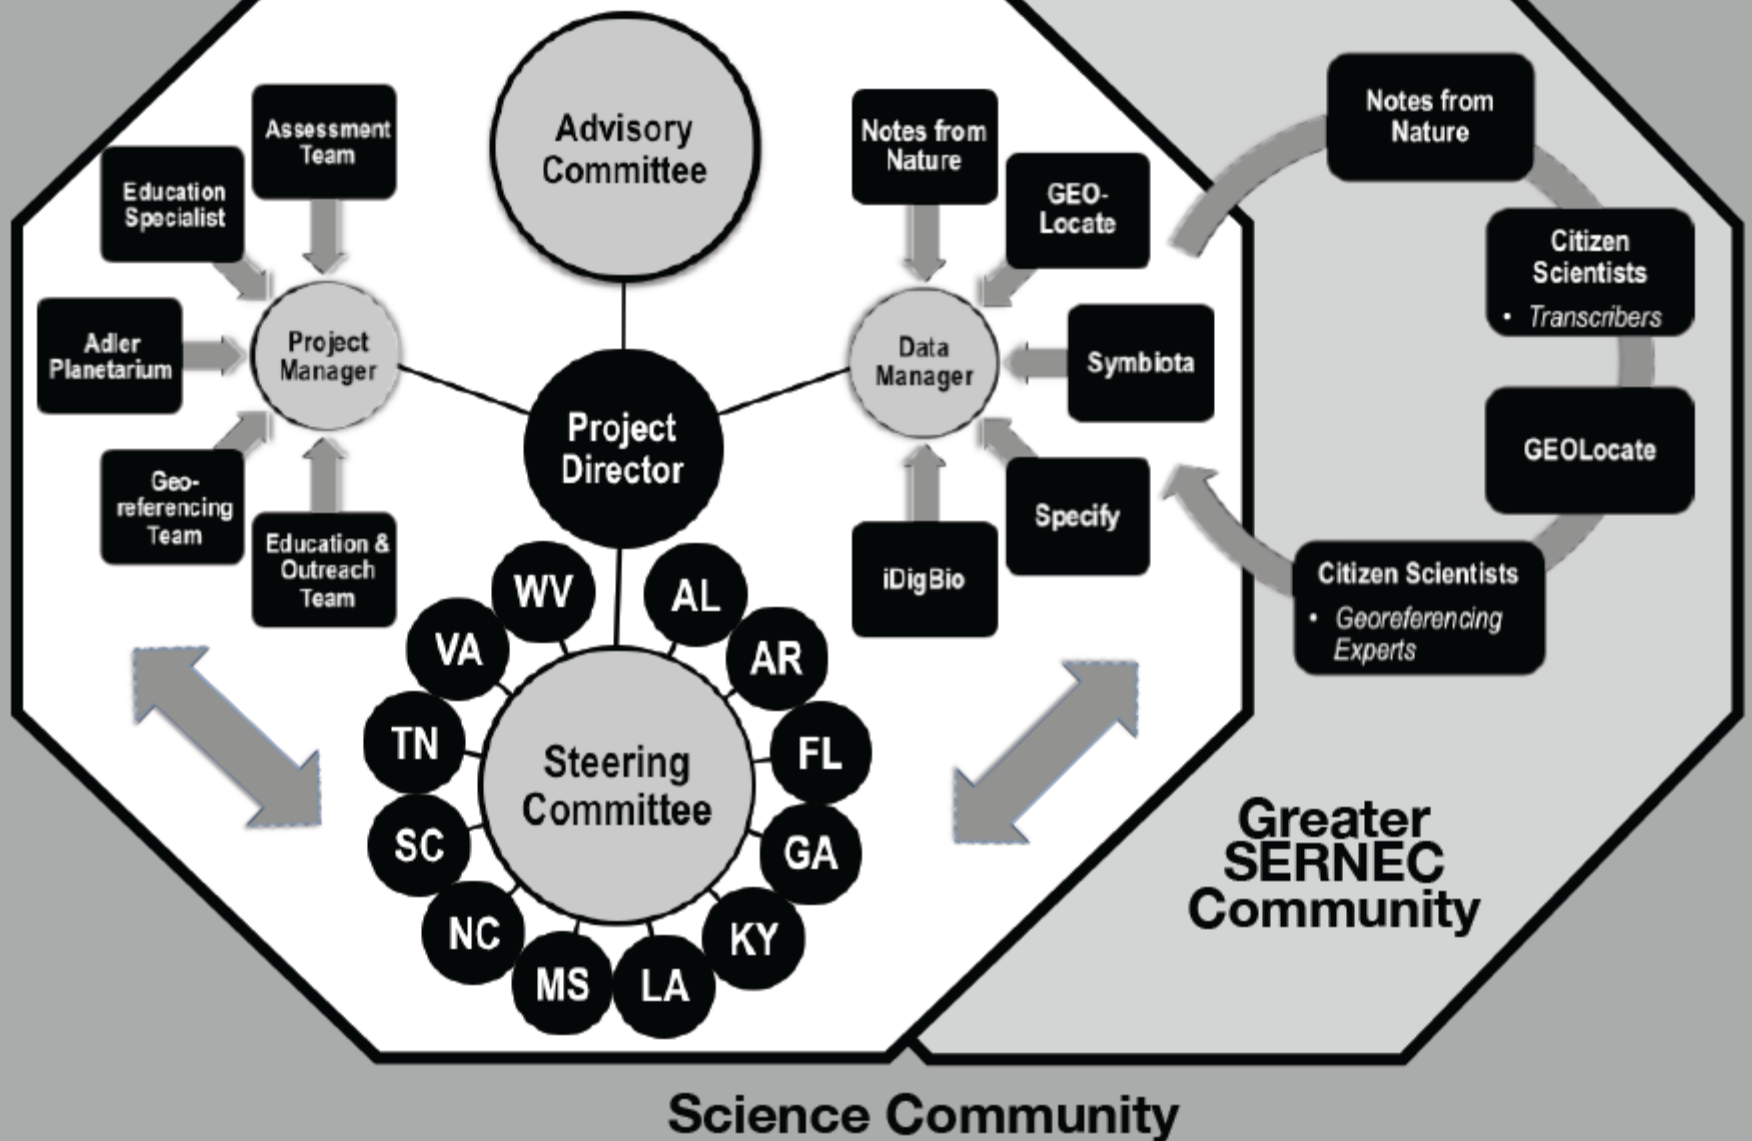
Advisory Committee

Assessment Team

Education Specialist

Adler Planetarium

Project Manager

Geo-referencing Team

Education & Outreach Team

Notes from Nature

GEO-Locate

Data Manager

Symbiota

Specify

iDigBio

Project Director

WV

AL

VA

AR

TN

FL

Steering Committee

SC

GA

NC

KY

MS

LA

Notes from Nature

Citizen Scientists
• Transcribers

GEOLocate

Citizen Scientists
• Georeferencing Experts

Greater SERNEC Community

Science Community